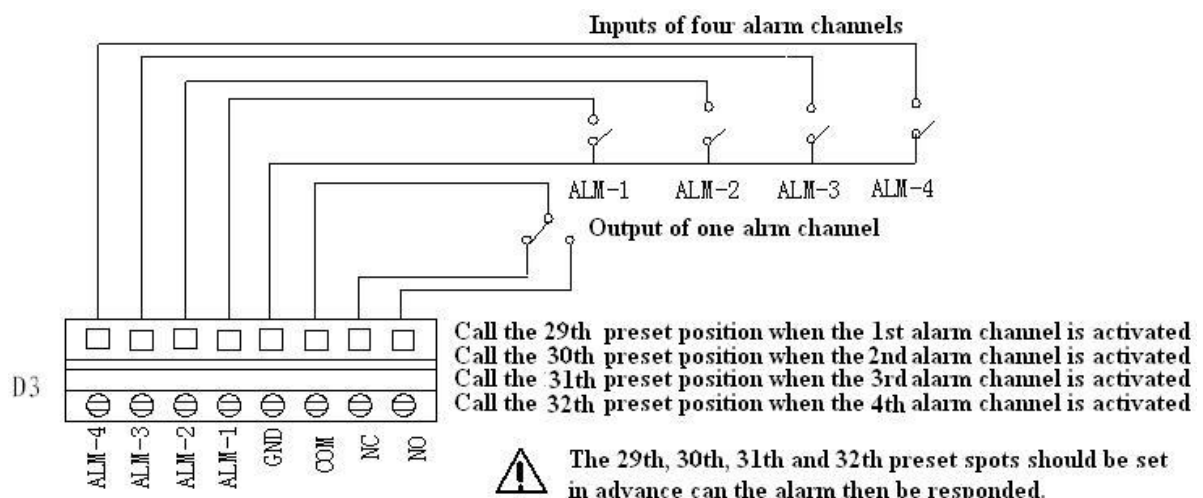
Inputs of four alarm channels

ALM-1 ALM-2 ALM-3 ALM-4

Output of one alrm channel

Call the 29th preset position when the 1st alarm channel is activated
Call the 30th preset position when the 2nd alarm channel is activated
Call the 31th preset position when the 3rd alarm channel is activated
Call the 32th preset position when the 4th alarm channel is activated

D3

ALM-4 ALM-3 ALM-2 ALM-1 GND COM NC NO

The 29th, 30th, 31th and 32th preset spots should be set in advance can the alarm then be responded.